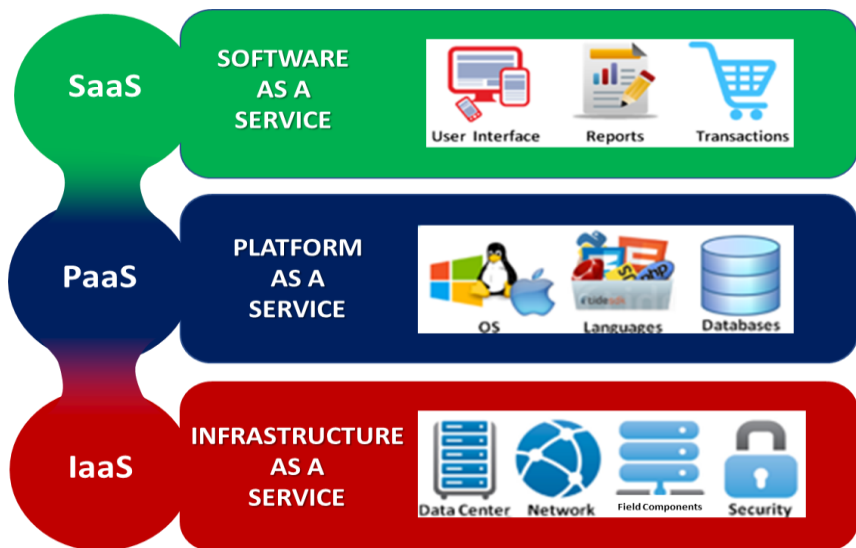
SaaS

SOFTWARE AS A SERVICE

User Interface

Reports

Transactions

PaaS

PLATFORM AS A SERVICE

OS

Languages

Databases

IaaS

INFRASTRUCTURE AS A SERVICE

Data Center

Network

Field Components

Security